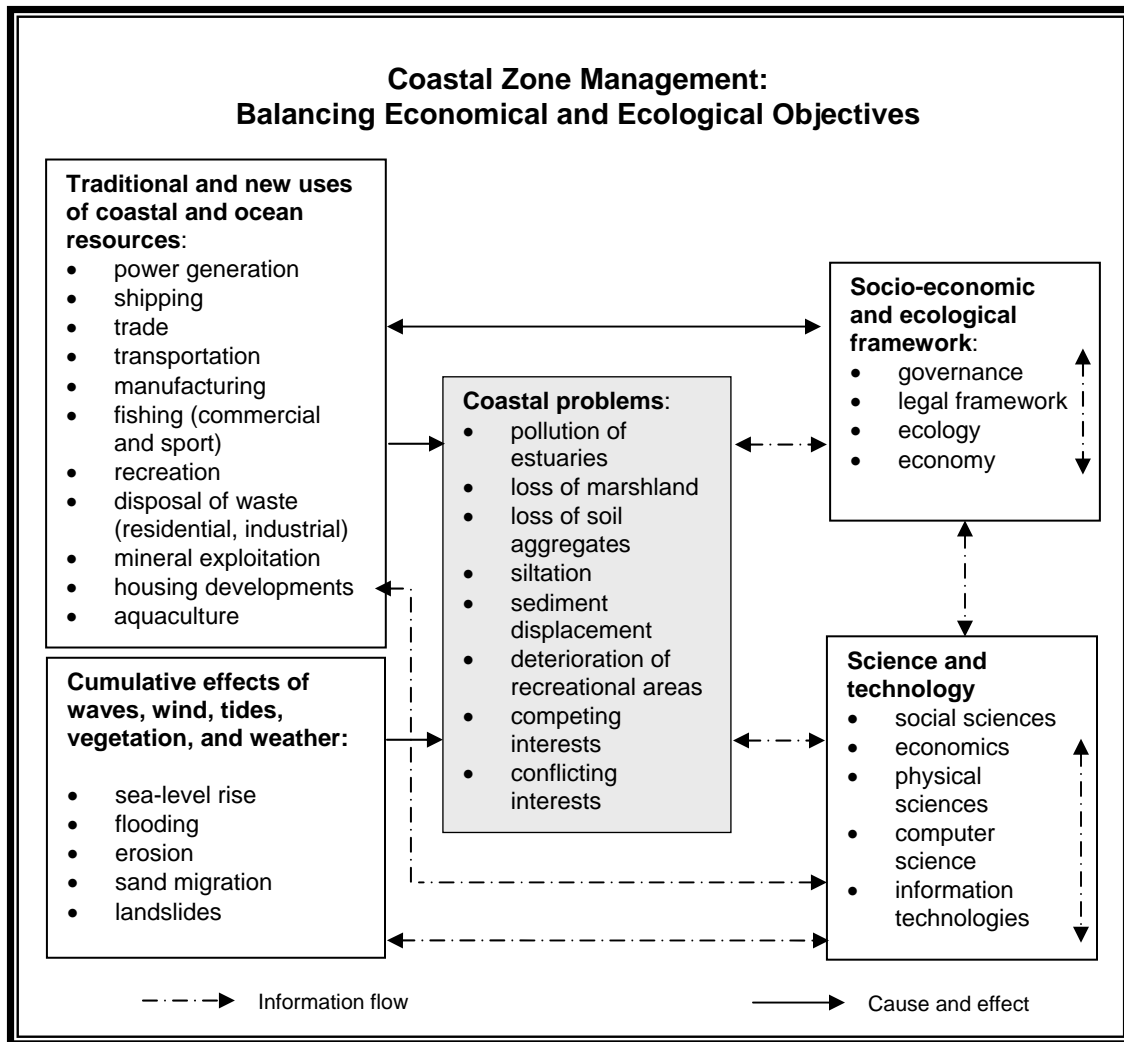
Coastal Zone Management:
Balancing Economical and Ecological Objectives

Traditional and new uses of coastal and ocean resources:
- power generation
- shipping
- trade
- transportation
- manufacturing
- fishing (commercial and sport)
- recreation
- disposal of waste (residential, industrial)
- mineral exploitation
- housing developments
- aquaculture

Cumulative effects of waves, wind, tides, vegetation, and weather:
- sea-level rise
- flooding
- erosion
- sand migration
- landslides

Coastal problems:
- pollution of estuaries
- loss of marshland
- loss of soil aggregates
- siltation
- sediment displacement
- deterioration of recreational areas
- competing interests
- conflicting interests

Socio-economic and ecological framework:
- governance
- legal framework
- ecology
- economy

Science and technology
- social sciences
- economics
- physical sciences
- computer science
- information technologies

Information flow

Cause and effect